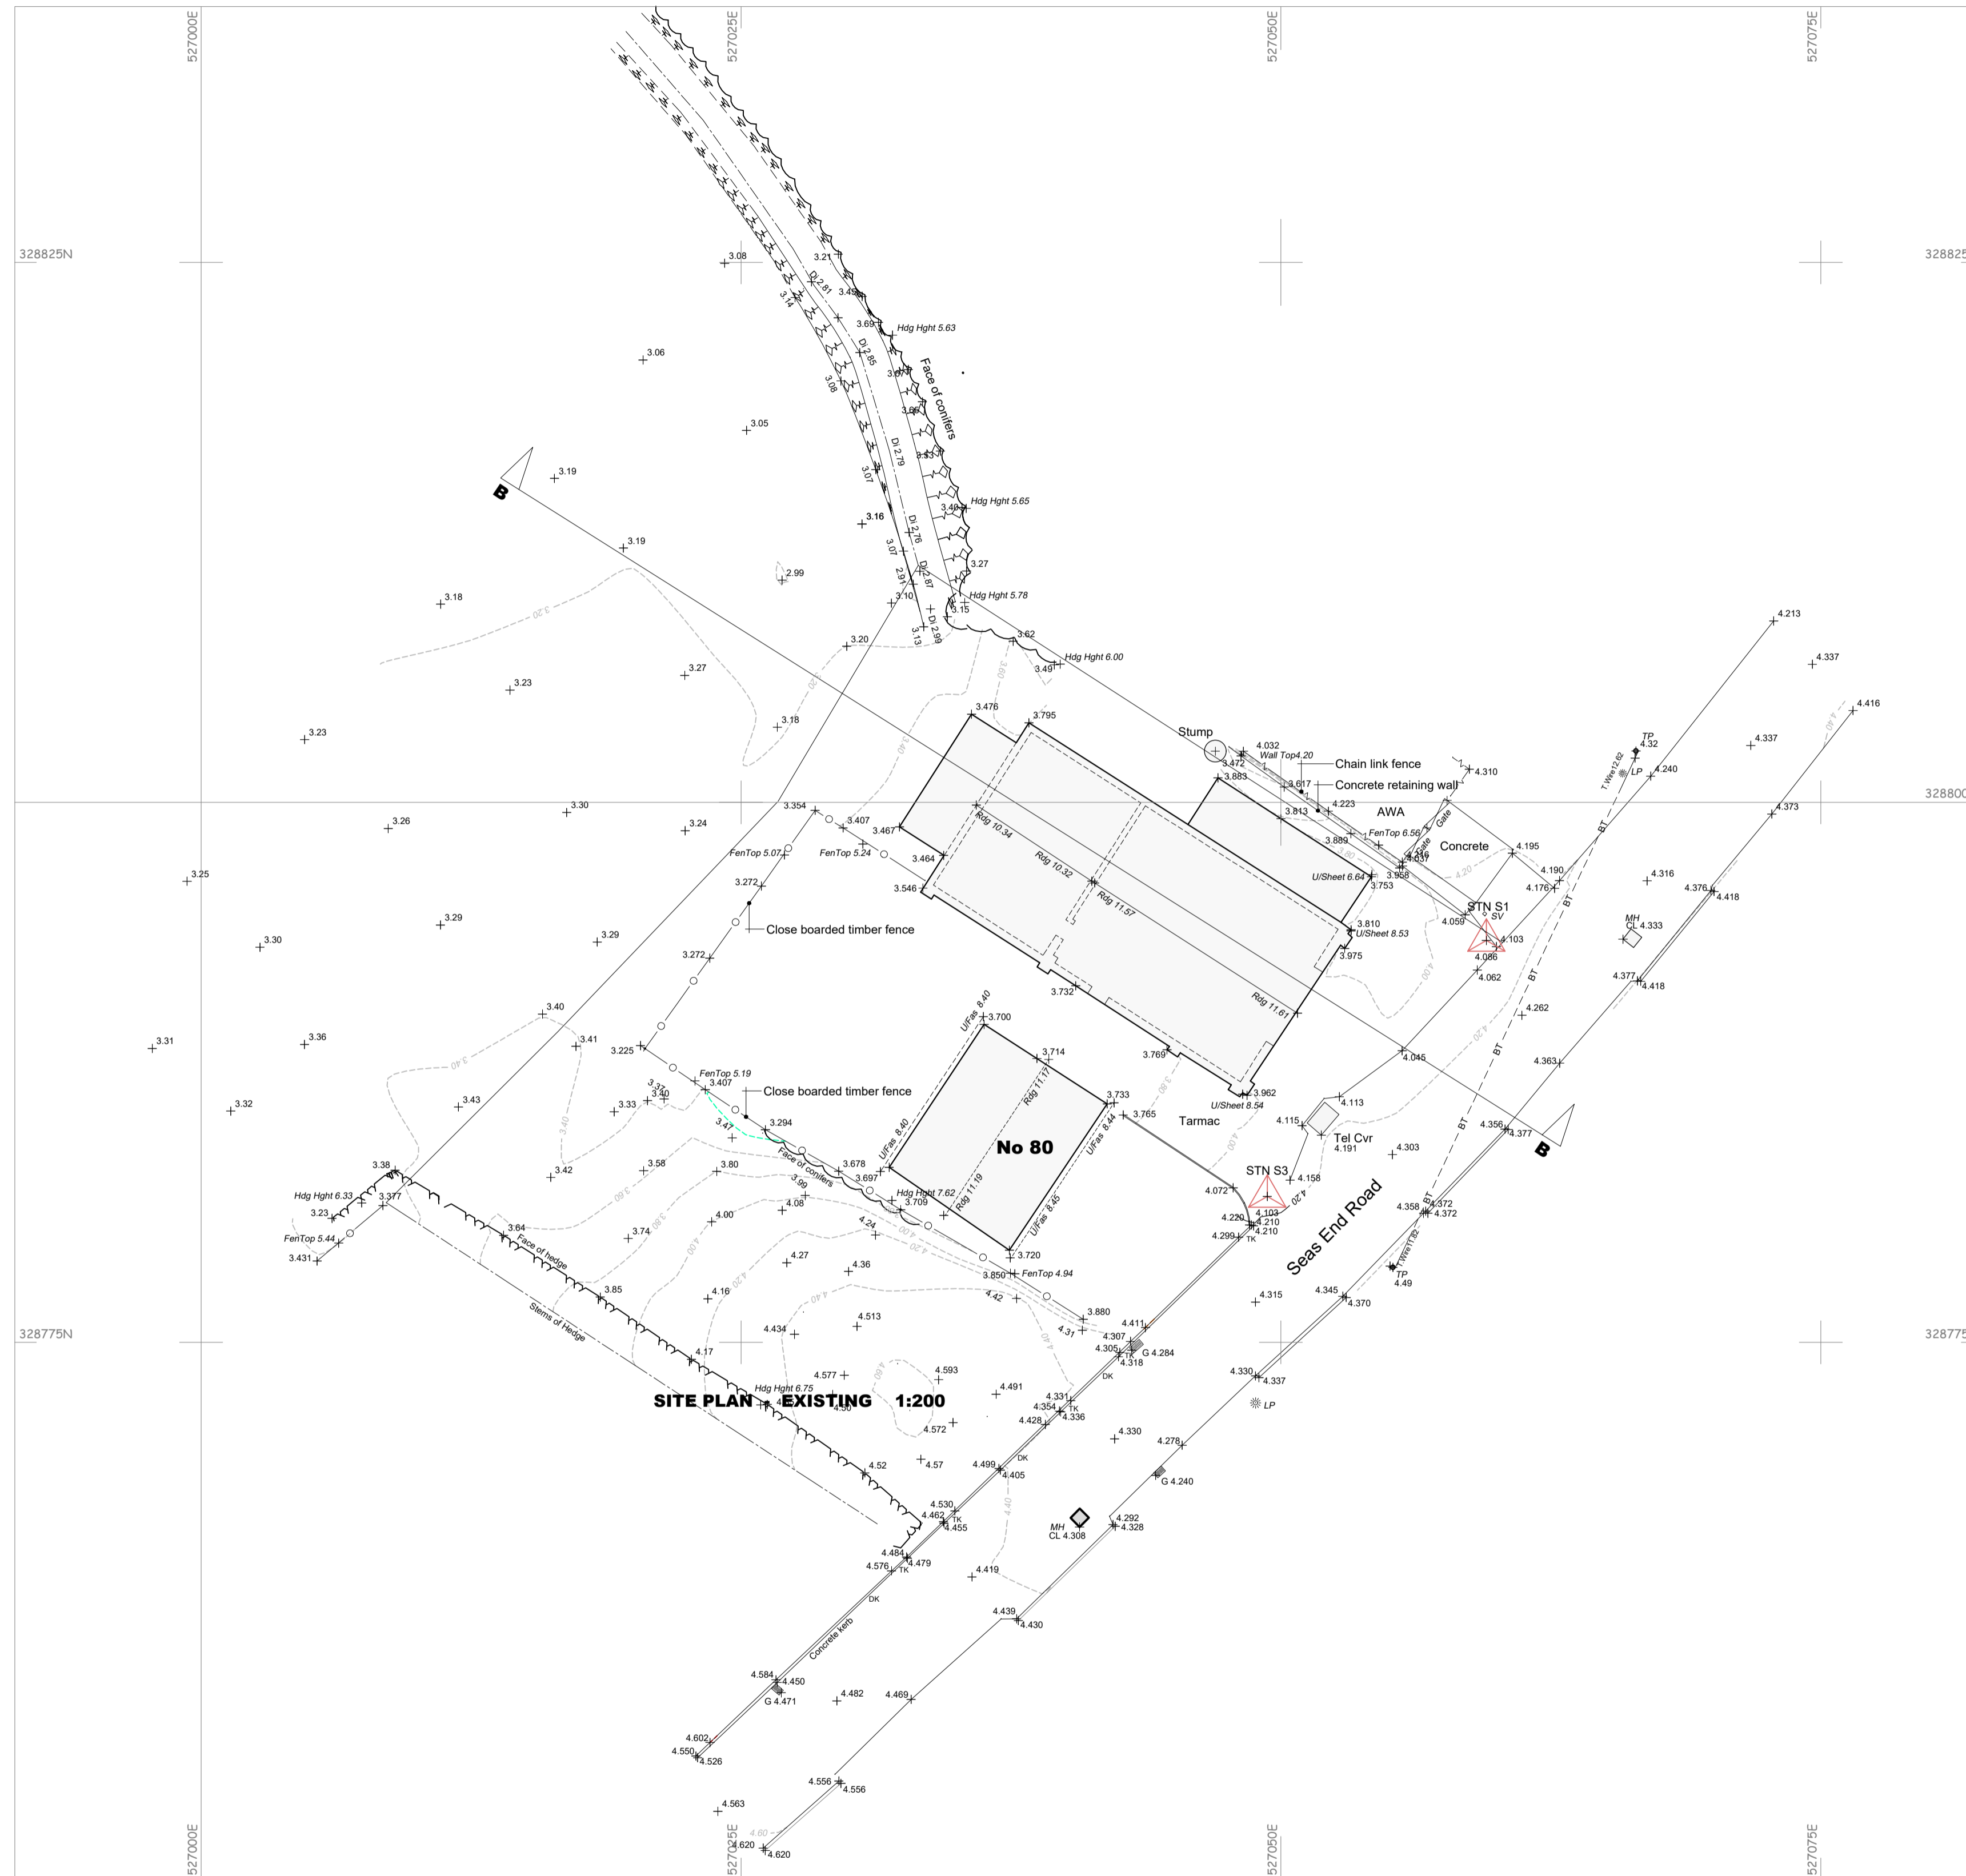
527000E
527025E
527050E
527075E

328825N
328825
328800
328775N
328775

Face of conifers
3.08
3.21
Di 2.81
3.49
3.14
3.69
Hdg Hght 5.63
Di 2.85
3.06
3.08
3.07
3.05
3.06
Di 2.79
3.19
3.33
3.07
Hdg Hght 5.65
3.40
3.16
Di 2.76
3.19
3.07
3.27
2.99
2.91
Di 2.87
3.18
3.10
Hdg Hght 5.78
3.15
3.13
Di 2.99
3.62
3.20
3.27
3.49
Hdg Hght 6.00
3.23
3.23
3.18
3.476
3.795
Stump
4.032
Wall Top4.20
3.472
Chain link fence
4.310
3.883
3.617
Concrete retaining wall
4.223
3.813
AWA
3.26
3.30
3.24
3.354
3.407
3.467
Rdg 10.34
3.889
FenTop 6.56
Gate
Gate
4.037
Concrete
4.195
FenTop 5.07
FenTop 5.24
3.464
Rdg 10.32
U/Sheet 6.64
3.958
3.753
4.190
4.176
3.25
3.272
3.546
Rdg 11.57
STN S1
SV
3.29
Close boarded timber fence
3.810
U/Sheet 8.53
4.059
4.103
3.30
3.29
3.975
4.086
4.062
3.272
3.732
Rdg 11.61
3.40
UFas 8.40
3.700
3.31
3.36
3.41
3.225
3.714
3.769
4.045
FenTop 5.19
3.407
Close boarded timber fence
3.733
3.765
3.962
U/Sheet 8.54
4.113
3.32
3.43
3.33
3.37
3.40
Rdg 11.17
UFas 8.40
No 80
UFas 8.44
Tarmac
4.115
Tel Cvr
4.191
3.47
3.294
4.303
3.42
3.58
3.80
Face of conifers
3.678
3.697
3.38
Hdg Hght 6.33
3.377
3.99
Hdg Hght 7.62
3.709
Rdg 11.19
UFas 8.45
STN S3
4.158
4.072
3.23
4.08
4.103
4.210
4.220
4.210
FenTop 5.44
3.64
Face of hedge
3.74
4.00
4.24
3.720
4.299
TK
Seas End Road
3.431
4.27
4.36
3.850
FenTop 4.94
3.85
4.16
4.42
3.880
4.315
Stems of Hedge
4.434
4.513
4.31
4.411
4.307
4.305
4.318
G 4.284
DK
4.17
4.577
4.593
4.491
4.331
4.354
4.336
TK
4.428
SITE PLAN - EXISTING 1:200
Hdg Hght 6.75
4.50
4.572
4.330
4.52
4.57
4.499
DK
4.405
4.278
G 4.240
4.530
4.462
TK
4.455
MH
CL 4.308
4.292
4.328
4.484
4.576
TK
4.479
4.419
DK
4.439
4.430
Concrete kerb
4.584
4.450
G 4.471
4.482
4.469
4.602
4.550
4.526
4.556
4.556
4.563
4.620
4.620
4.213
4.337
4.416
TP
4.32
LP
T Wire12.82
4.240
4.337
4.373
BT
BT
4.316
MH
CL 4.333
4.376
4.418
4.377
4.418
BT
4.262
BT
4.363
4.356
4.377
BT
B
B
4.358
BT
4.372
4.372
T Wire11.82
TP
4.49
4.345
4.370
4.330
4.337
LP
3.20
3.40
3.60
3.80
4.00
4.20
4.40
4.60